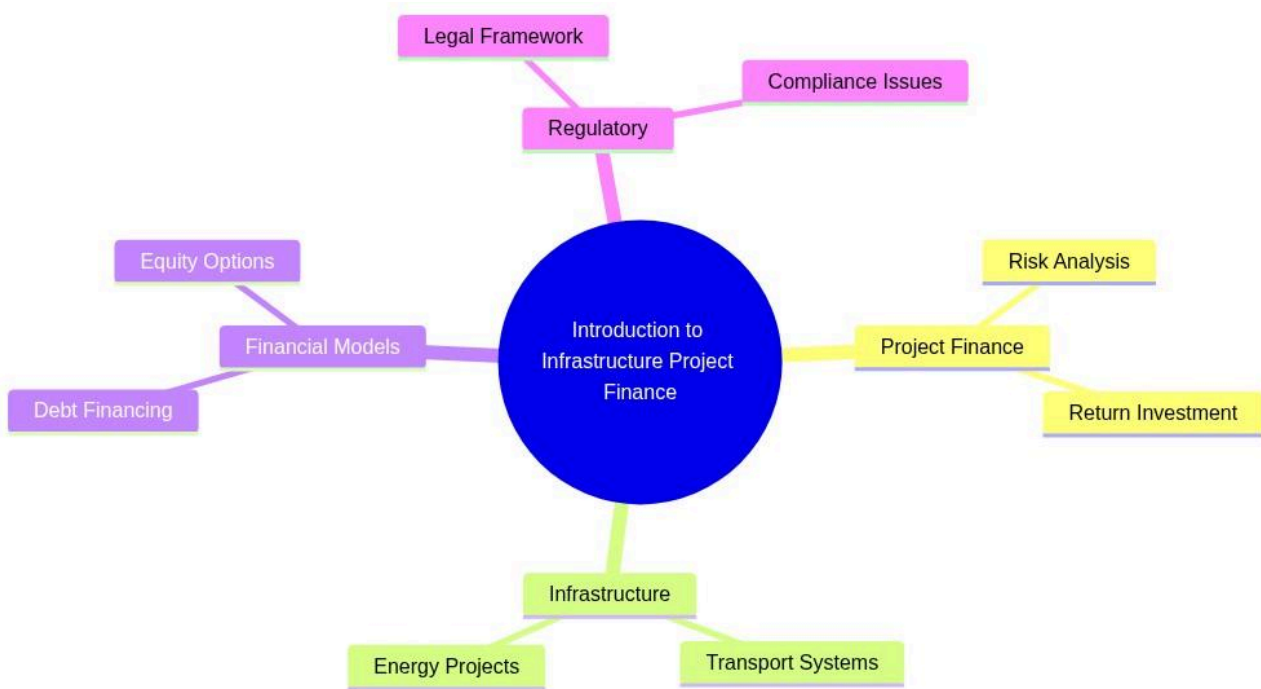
Legal Framework

Compliance Issues

Regulatory

Equity Options

Financial Models

Debt Financing

Introduction to Infrastructure Project Finance

Risk Analysis

Project Finance

Return Investment

Infrastructure

Energy Projects

Transport Systems